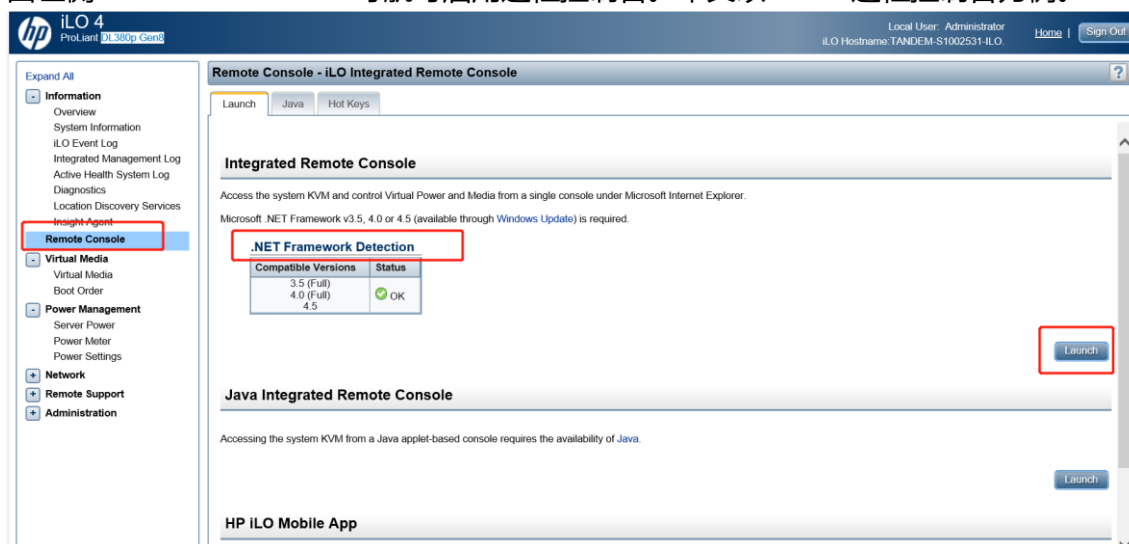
iLO 4
ProLiant DL380p Gen8

Local User: Administrator
iLO Hostname:TANDEM-S1002531-ILO.

Home | Sign Out

Expand All
- Information
Overview
System Information
iLO Event Log
Integrated Management Log
Active Health System Log
Diagnostics
Location Discovery Services
Insight Agent
Remote Console
- Virtual Media
Virtual Media
Boot Order
- Power Management
Server Power
Power Meter
Power Settings
+ Network
+ Remote Support
+ Administration

Remote Console - iLO Integrated Remote Console

?

Launch | Java | Hot Keys

Integrated Remote Console

Access the system KVM and control Virtual Power and Media from a single console under Microsoft Internet Explorer.

Microsoft .NET Framework v3.5, 4.0 or 4.5 (available through Windows Update) is required.

.NET Framework Detection

| Compatible Versions | Status |
|---|---|
| 3.5 (Full) 4.0 (Full) 4.5 | OK |

Launch

Java Integrated Remote Console

Accessing the system KVM from a Java applet-based console requires the availability of Java.

Launch

HP iLO Mobile App